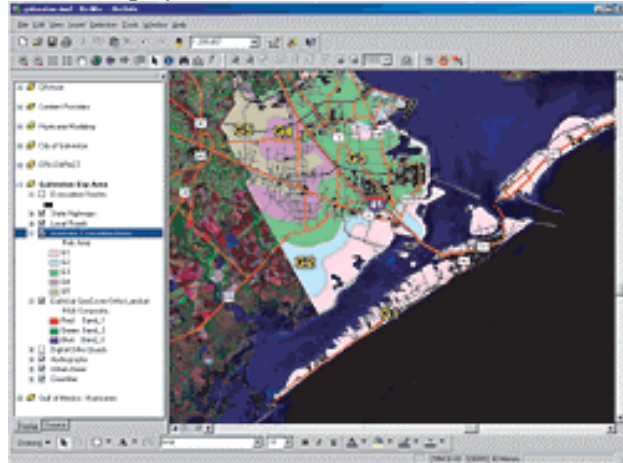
galveston.mxd - ArcMap - ArcInfo

File Edit View Insert Selection Tools Window Help

1:200,857

Offshore

Content Providers

Hurricane Modeling

City of Galveston

IDNs 0d/Pa23

Galveston Bay Area

Evacuation Routes

State Highways

Local Roads

Hurricane Evacuation Areas

Risk Area

Galveston GeoCover Ortho Landsat

RGB Composite

Red: Band_7

Green: Band_4

Blue: Band_2

Digital Ortho Quads

Hydrography

Urban Areas

Coastline

Gulf of Mexico - Hurricanes

Display Source

Drawing

Arial